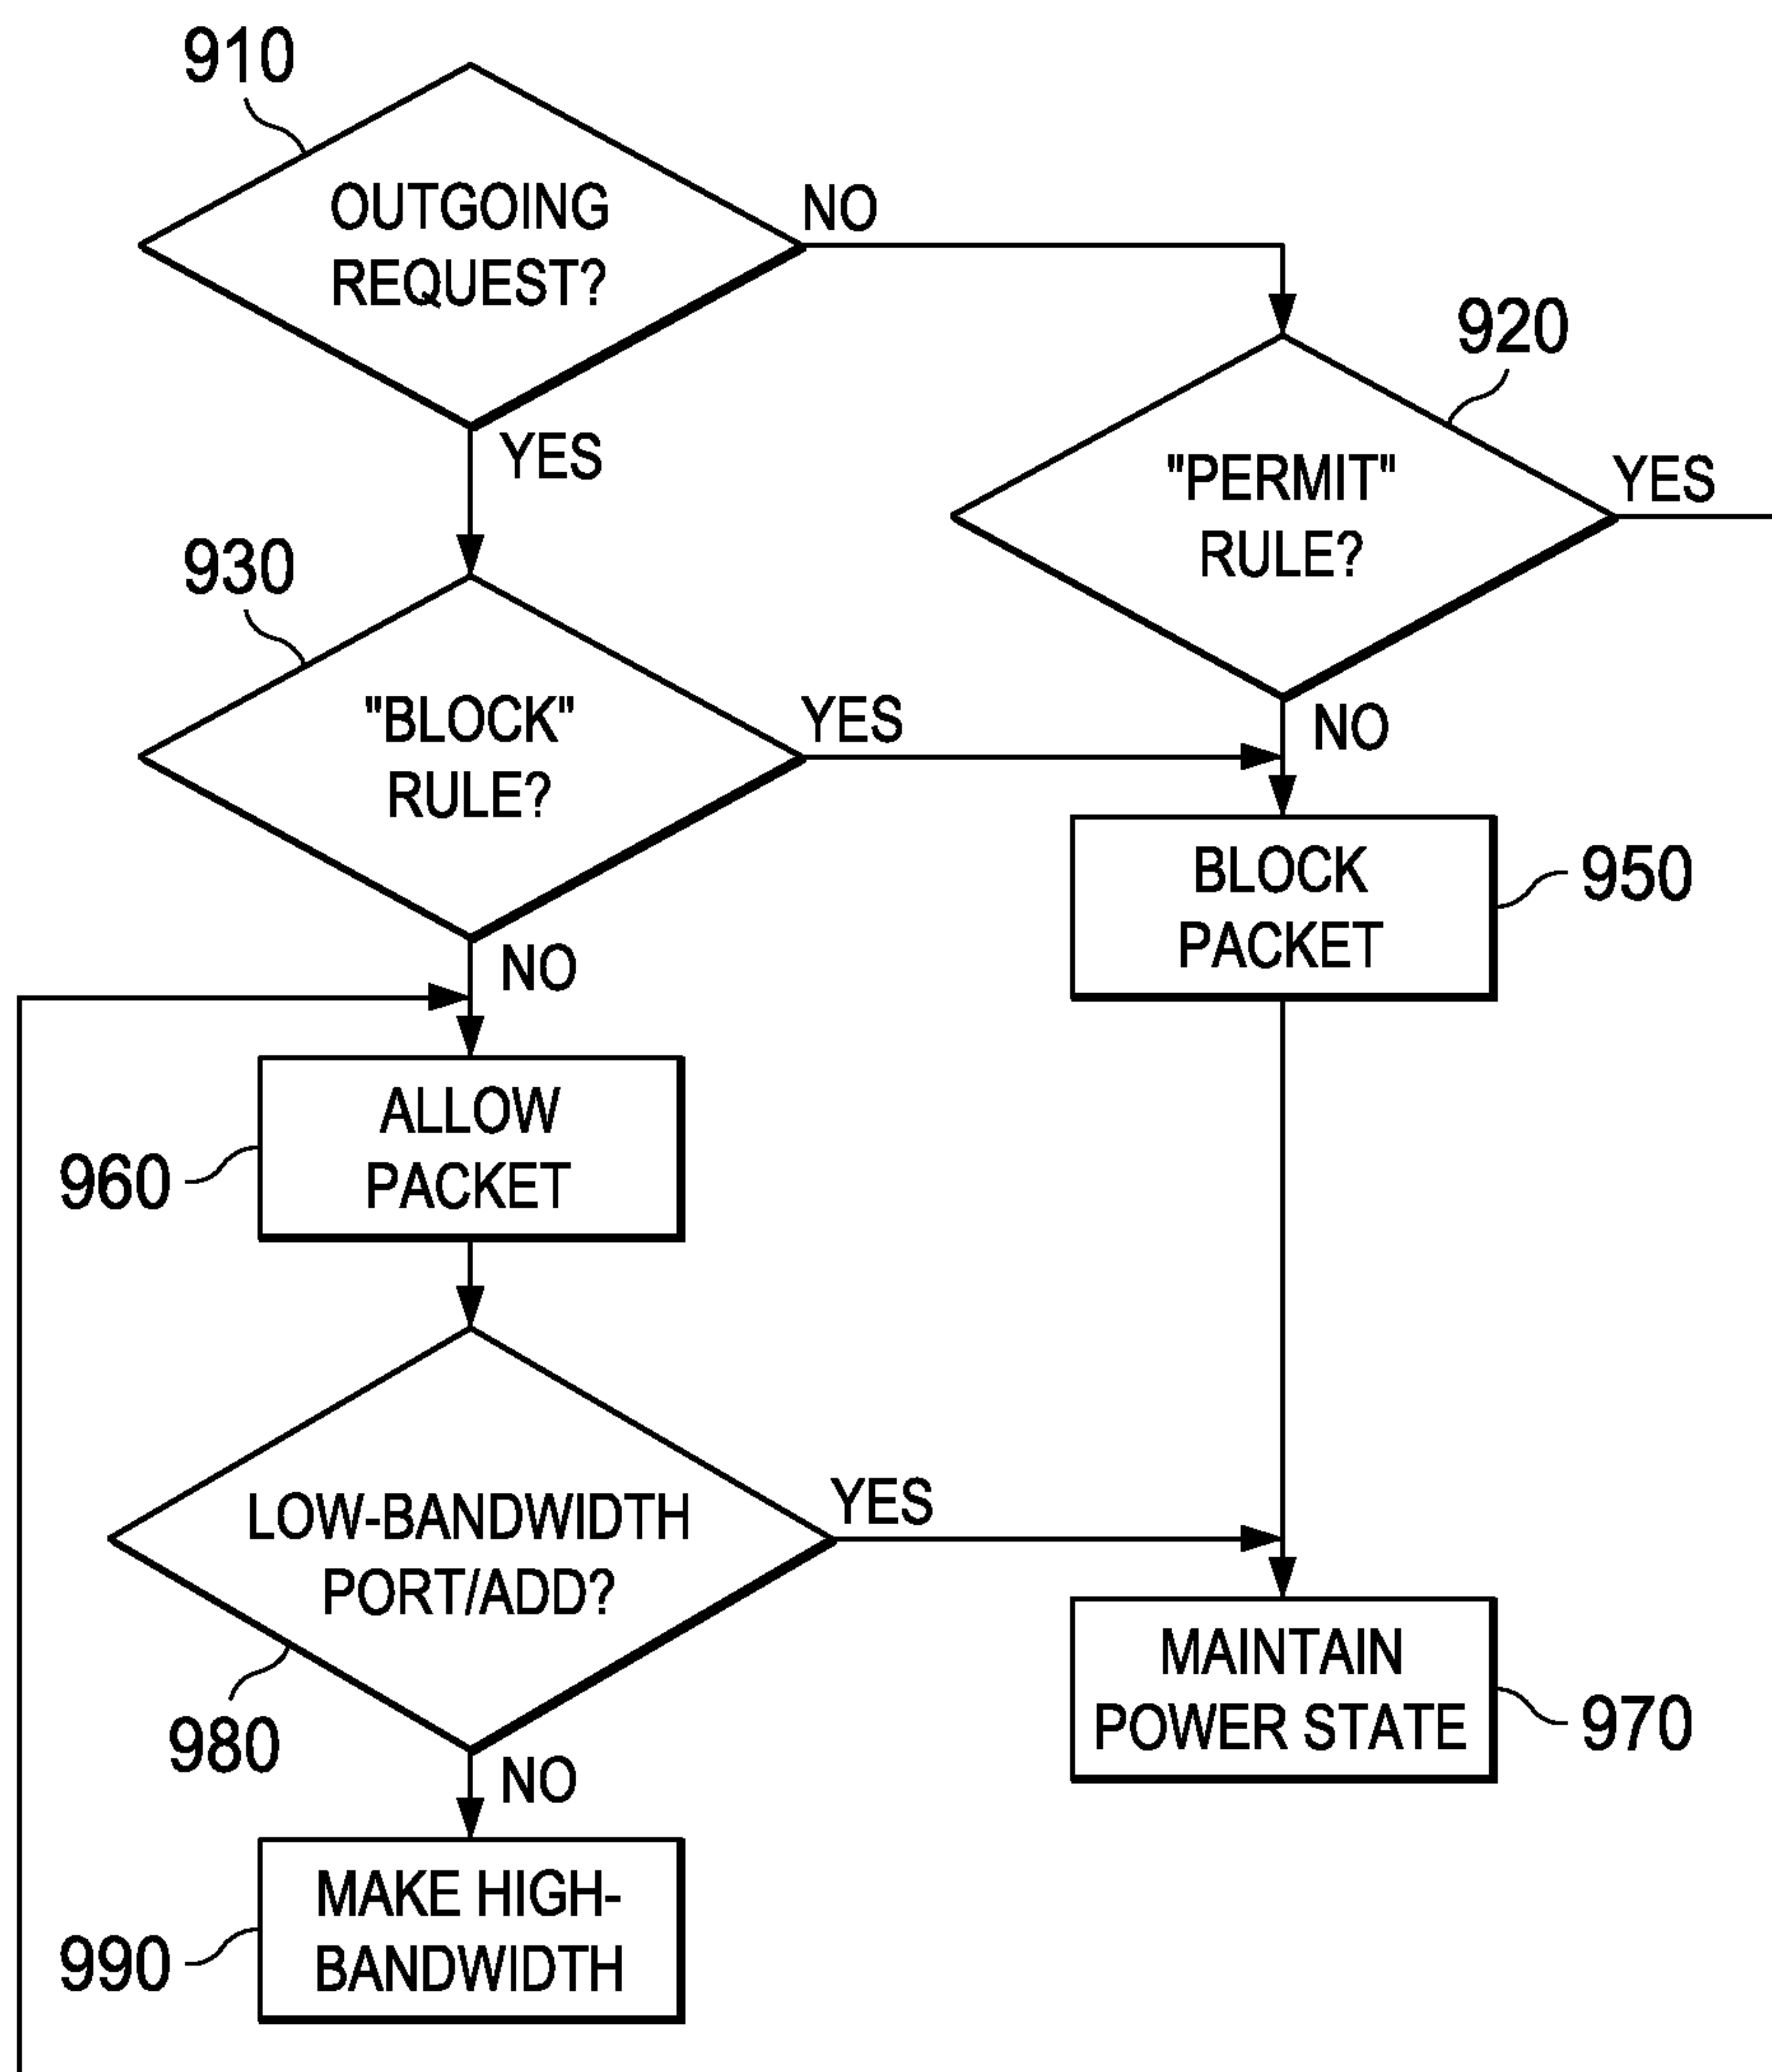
910

OUTGOING REQUEST?

NO

920

"PERMIT" RULE?

YES

YES

930

"BLOCK" RULE?

YES

NO

BLOCK PACKET

950

NO

ALLOW PACKET

960

LOW-BANDWIDTH PORT/ADD?

YES

MAINTAIN POWER STATE

970

980

NO

MAKE HIGH-BANDWIDTH

990